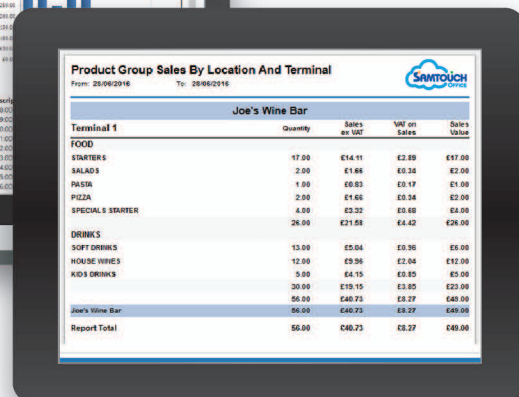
Product Group Sales By Location And Terminal

From: 28/06/2016 To: 28/06/2016

SAMTOUCH Office

Joe's Wine Bar

| Terminal 1 | Quantity | Sales ex VAT | VAT on Sales | Sales Value |
|---|---|---|---|---|
| FOOD | | | | |
| STARTERS | 17.00 | £14.11 | £2.89 | £17.00 |
| SALADS | 2.00 | £1.66 | £0.34 | £2.00 |
| PASTA | 1.00 | £0.83 | £0.17 | £1.00 |
| PIZZA | 2.00 | £1.66 | £0.34 | £2.00 |
| SPECIALS STARTER | 4.00 | £3.32 | £0.68 | £4.00 |
| | 26.00 | £21.58 | £4.42 | £26.00 |
| DRINKS | | | | |
| SOFT DRINKS | 13.00 | £5.04 | £0.96 | £6.00 |
| HOUSE WINES | 12.00 | £9.96 | £2.04 | £12.00 |
| KIDS DRINKS | 5.00 | £4.15 | £0.85 | £5.00 |
| | 30.00 | £19.15 | £3.85 | £23.00 |
| | 56.00 | £40.73 | £8.27 | £49.00 |
| Joe's Wine Bar | 56.00 | £40.73 | £8.27 | £49.00 |
| Report Total | 56.00 | £40.73 | £8.27 | £49.00 |